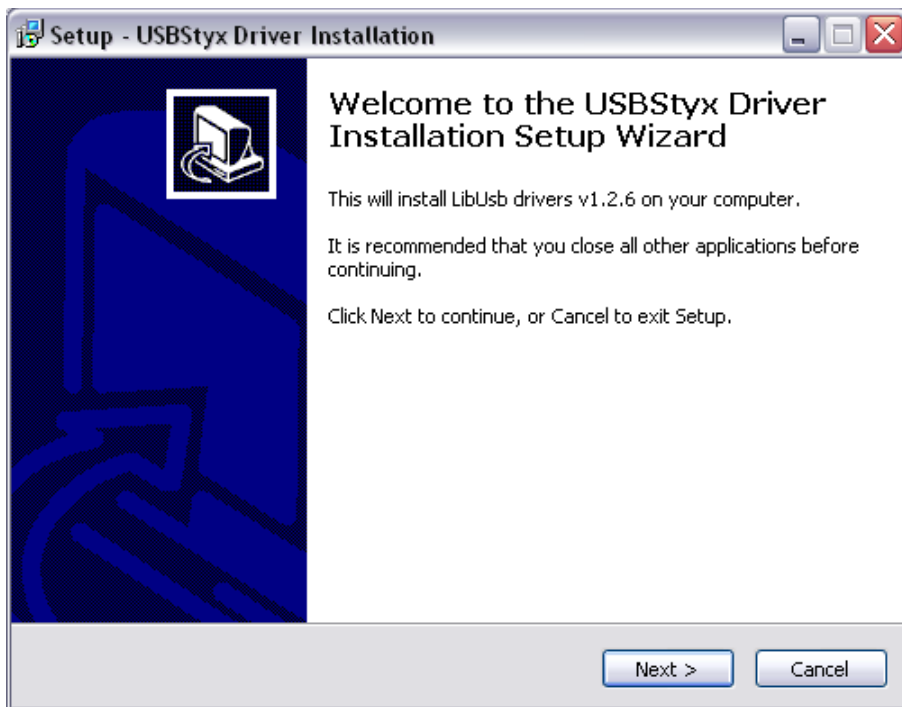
Setup - USBStyx Driver Installation

Welcome to the USBStyx Driver Installation Setup Wizard

This will install LibUsb drivers v1.2.6 on your computer.

It is recommended that you close all other applications before continuing.

Click Next to continue, or Cancel to exit Setup.

Next >

Cancel